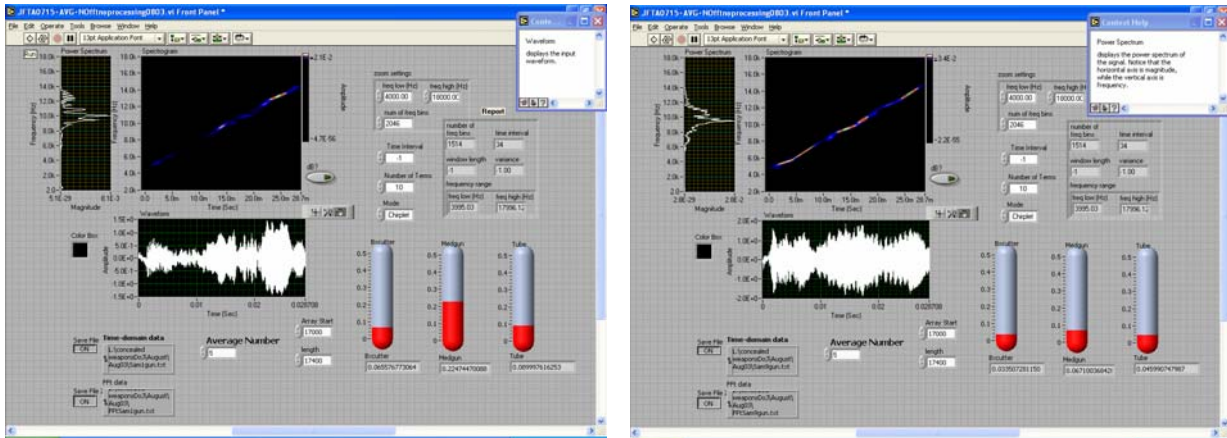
JFTA0715-AVG-NOfftnepreprocessing0803.vi Front Panel *
File Edit Operate Tools Browse Window Help
13pt Application Font
Power Spectrum
Spectrogram
Frequency (Hz)
Magnitude
Time (Sec)
Amplitude
2.1E-2
4.7E-56
zoom settings
freq low (Hz)
4000.00
freq high (Hz)
18000.00
num of freq bins
2046
Report
number of freq bins
1514
time interval
34
window length
-1
variance
1.00
frequency range
freq low (Hz)
3995.03
freq high (Hz)
17996.12
Time Interval
-1
dB?
Number of Terms
10
Mode
Choplet
Waveform
Color Box
Time (Sec)
Bcrutter
Medgun
Tube
Save File
ON
Time-domain data
L:\concealed weaponsDo3August\Aug03\Sam\gun.txt
FFt data
weaponsDo3August\Aug03\FFtSam\gun.txt
Average Number
5
Array Start
17000
length
17400
0.065576773064
0.22474470088
0.089997616253
Conte...
Waveform
displays the input waveform.

JFTA0715-AVG-NOfftnepreprocessing0803.vi Front Panel *
File Edit Operate Tools Browse Window Help
13pt Application Font
Context Help
Power Spectrum
displays the power spectrum of the signal. Notice that the horizontal axis is magnitude, while the vertical axis is frequency.
Power Spectrum
Spectrogram
3.4E-2
-2.2E-55
zoom settings
freq low (Hz)
4000.00
freq high (Hz)
18000.00
num of freq bins
2046
number of freq bins
1514
time interval
34
window length
-1
variance
1.00
frequency range
freq low (Hz)
3995.03
freq high (Hz)
17996.12
Time Interval
-1
dB?
Number of Terms
10
Mode
Choplet
Waveform
Color Box
Bcrutter
Medgun
Tube
Save File
ON
Time-domain data
L:\concealed weaponsDo3August\Aug03\Sam\gun.txt
FFt data
weaponsDo3August\Aug03\FFtSam\gun.txt
Average Number
5
Array Start
17000
length
17400
0.033507281150
0.067100360642
0.045990747987